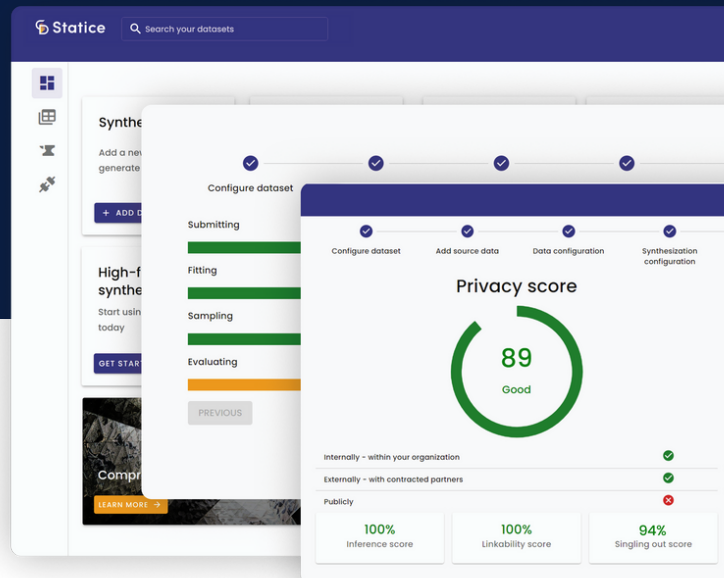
Statice

Search your datasets

Synthe

Add a nev generate

+ ADD D

High-f synthe

Start usin today

GET STAR

Compr

LEARN MORE →

Configure dataset

Submitting

Fitting

Sampling

Evaluating

PREVIOUS

Configure dataset

Add source data

Data configuration

Synthesization configuration

Privacy score

89

Good

Internally - within your organization

Externally - with contracted partners

Publicly

100%
Inference score

100%
Linkability score

94%
Singling out score